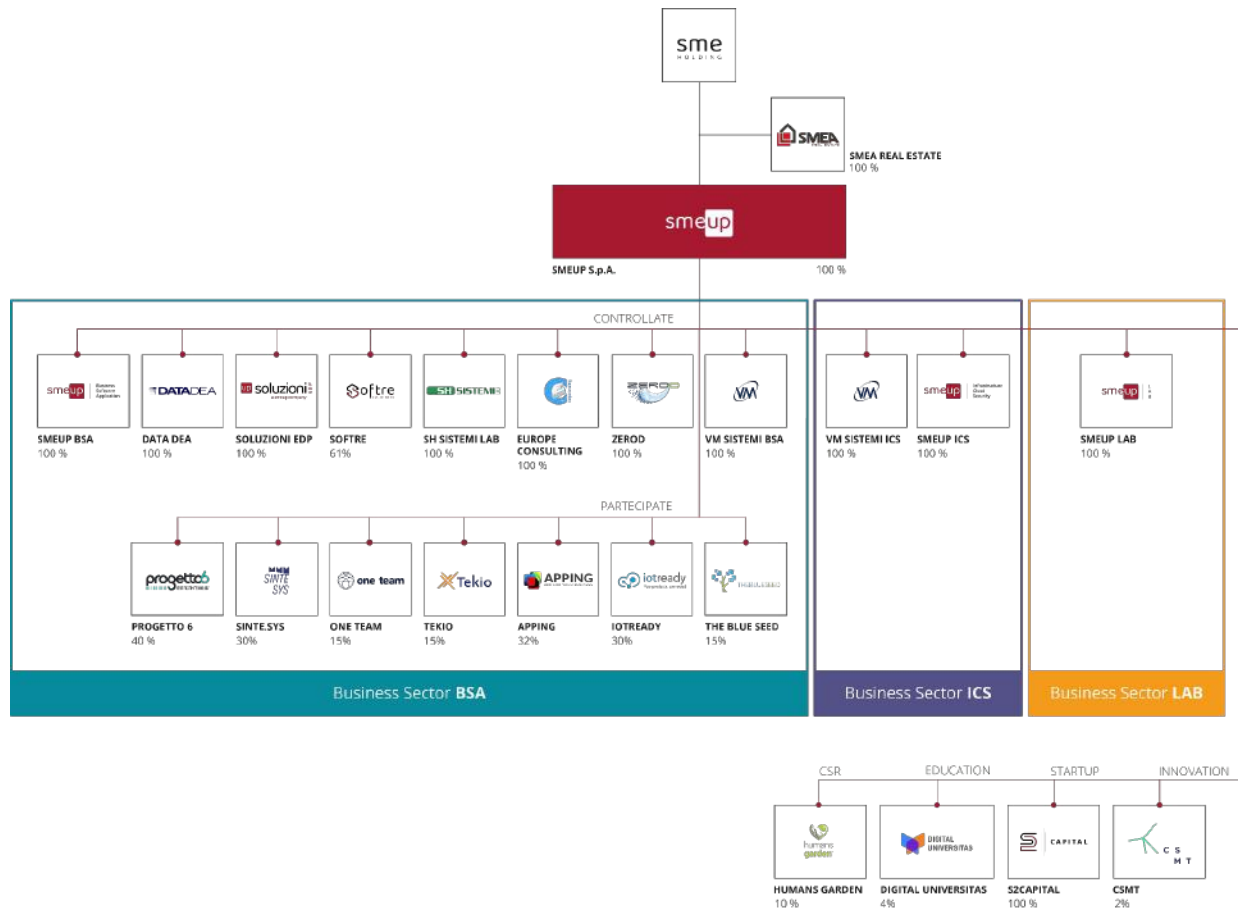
sme
HOLDING

SMEA
SMEA REAL ESTATE
100 %

smeup
SMEUP S.p.A.
100 %

CONTROLLATE

smeup
SMEUP BSA
100 %

DATADEA
DATA DEA
100 %

soluzioni
SOLUZIONI EDP
100 %

Softre
SOFTRE
61%

SH SISTEMI
SH SISTEMI LAB
100 %

EUROPE CONSULTING
100 %

ZEROD
ZEROD
100 %

VM
VM SISTEMI BSA
100 %

VM
VM SISTEMI ICS
100 %

smeup
SMEUP ICS
100 %

smeup
SMEUP LAB
100 %

PARTECIPATE

progetto6
PROGETTO 6
40 %

SINTE SYS
SINTE.SYS
30%

one team
ONE TEAM
15%

Tekio
TEKIO
15%

APPING
APPING
32%

iotready
IOTREADY
30%

THE BLUE SEED
THE BLUE SEED
15%

Business Sector BSA

Business Sector ICS

Business Sector LAB

CSR
EDUCATION
STARTUP
INNOVATION

humans garden
HUMANS GARDEN
10 %

DIGITAL UNIVERSITAS
DIGITAL UNIVERSITAS
4%

S CAPITAL
S2CAPITAL
100 %

C S M T
CSMT
2%